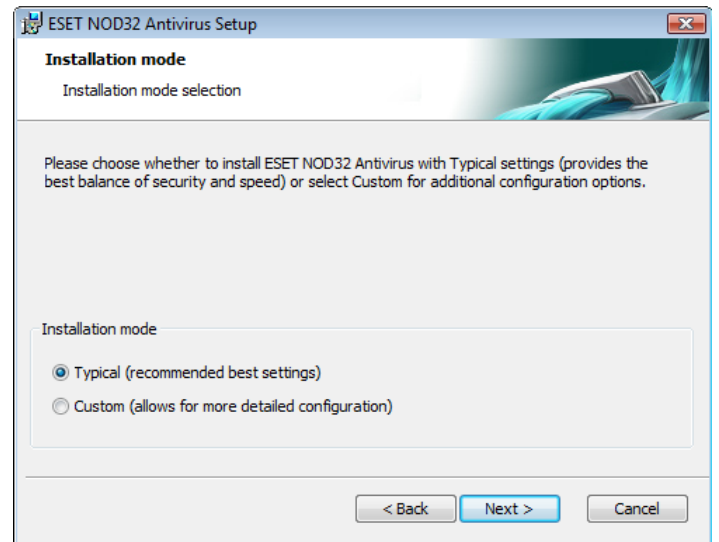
ESET NOD32 Antivirus Setup

Installation mode

Installation mode selection

Please choose whether to install ESET NOD32 Antivirus with Typical settings (provides the best balance of security and speed) or select Custom for additional configuration options.

Installation mode

Typical (recommended best settings)

Custom (allows for more detailed configuration)

< Back

Next >

Cancel